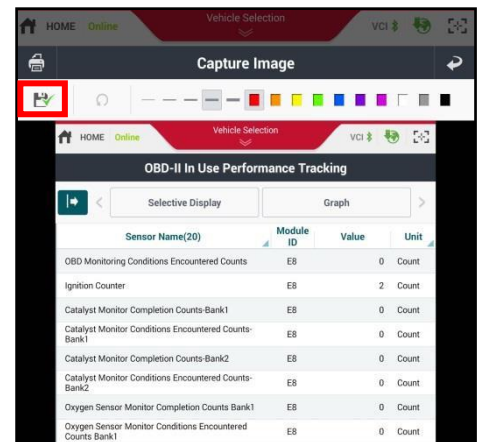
HOME Online

Vehicle Selection

VCI

Capture Image

HOME Online

Vehicle Selection

VCI

OBD-II In Use Performance Tracking

Selective Display

Graph

| Sensor Name(20) | Module ID | Value | Unit |
|---|---|---|---|
| OBD Monitoring Conditions Encountered Counts | E8 | 0 | Count |
| Ignition Counter | E8 | 2 | Count |
| Catalyst Monitor Completion Counts-Bank1 | E8 | 0 | Count |
| Catalyst Monitor Conditions Encountered Counts-Bank1 | E8 | 0 | Count |
| Catalyst Monitor Completion Counts-Bank2 | E8 | 0 | Count |
| Catalyst Monitor Conditions Encountered Counts-Bank2 | E8 | 0 | Count |
| Oxygen Sensor Monitor Completion Counts Bank1 | E8 | 0 | Count |
| Oxygen Sensor Monitor Conditions Encountered Counts Bank1 | E8 | 0 | Count |